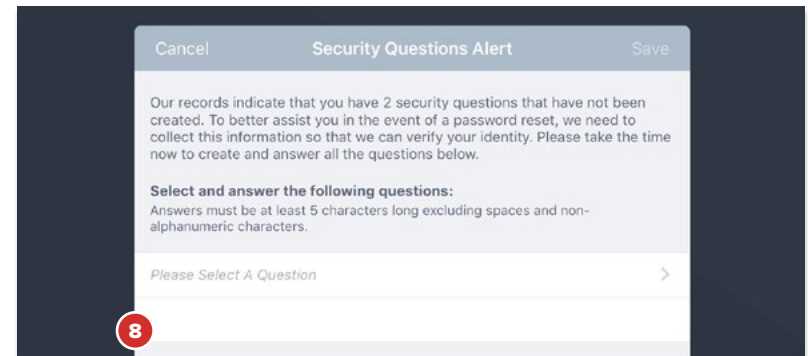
Cancel Security Questions Alert Save

Our records indicate that you have 2 security questions that have not been created. To better assist you in the event of a password reset, we need to collect this information so that we can verify your identity. Please take the time now to create and answer all the questions below.

Select and answer the following questions:
Answers must be at least 5 characters long excluding spaces and non-alphanumeric characters.

Please Select A Question

8